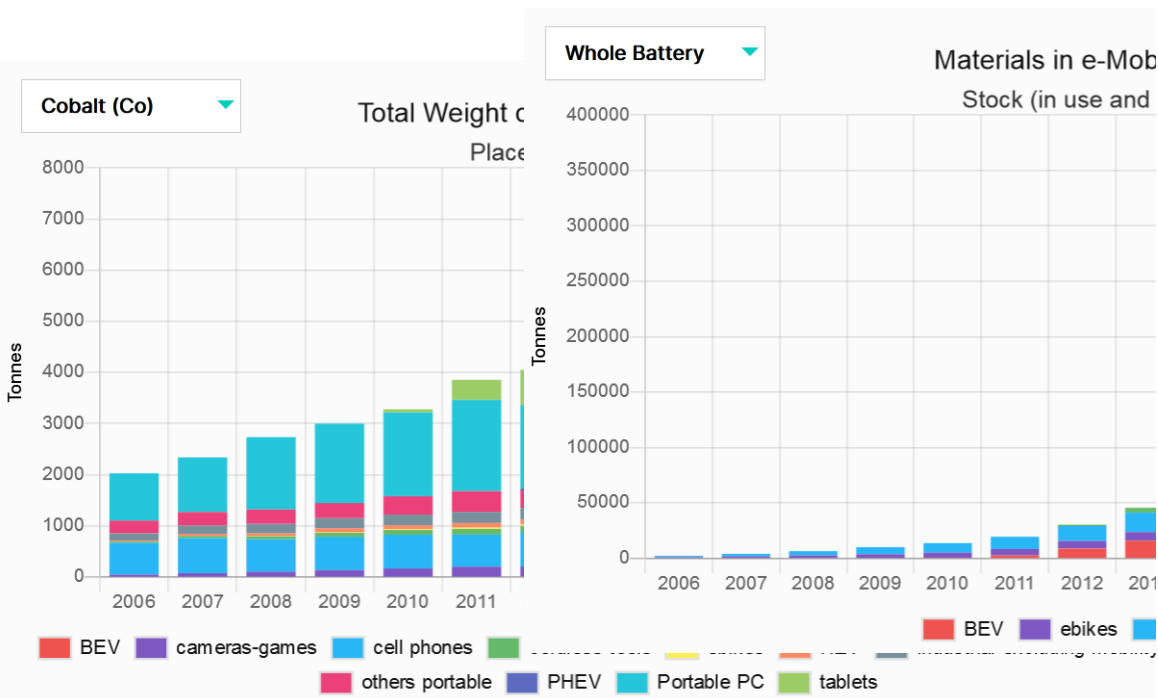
Cobalt (Co)

Total Weight o

Place

8000
7000
6000
5000
4000
3000
2000
1000
0

Tonnes

2006 2007 2008 2009 2010 2011

BEV cameras-games cell phones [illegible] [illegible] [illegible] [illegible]

others portable PHEV Portable PC tablets

Whole Battery

Materials in e-Mob

Stock (in use and

400000
350000
300000
250000
200000
150000
100000
50000
0

Tonnes

2006 2007 2008 2009 2010 2011 2012 201

BEV ebikes